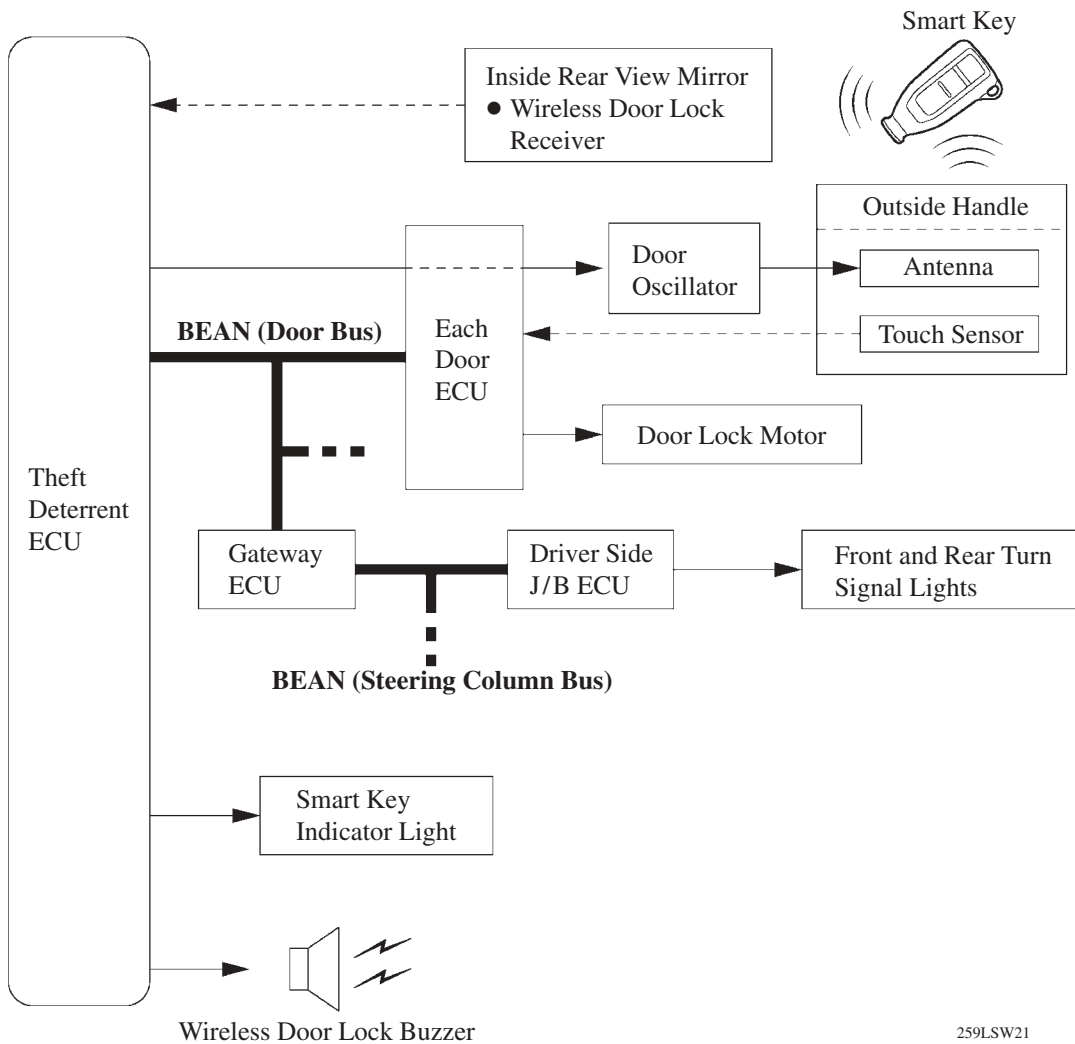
Smart Key

Inside Rear View Mirror
● Wireless Door Lock Receiver

Outside Handle

Door Oscillator

Antenna

Touch Sensor

BEAN (Door Bus)

Each Door ECU

Door Lock Motor

Theft Deterrent ECU

Gateway ECU

Driver Side J/B ECU

Front and Rear Turn Signal Lights

BEAN (Steering Column Bus)

Smart Key Indicator Light

Wireless Door Lock Buzzer

259LSW21